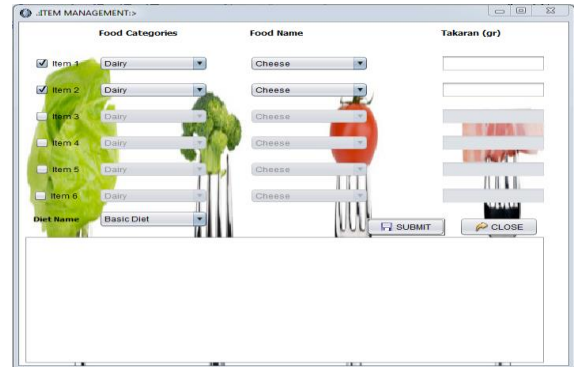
:ITEM MANAGEMENT:>

| | Food Categories | Food Name | Takaran (gr) |
|---|---|---|---|
| Item 1 | Dairy | Cheese | |
| Item 2 | Dairy | Cheese | |
| Item 3 | Dairy | Cheese | |
| Item 4 | Dairy | Cheese | |
| Item 5 | Dairy | Cheese | |
| Item 6 | Dairy | Cheese | |

Diet Name Basic Diet

SUBMIT

CLOSE